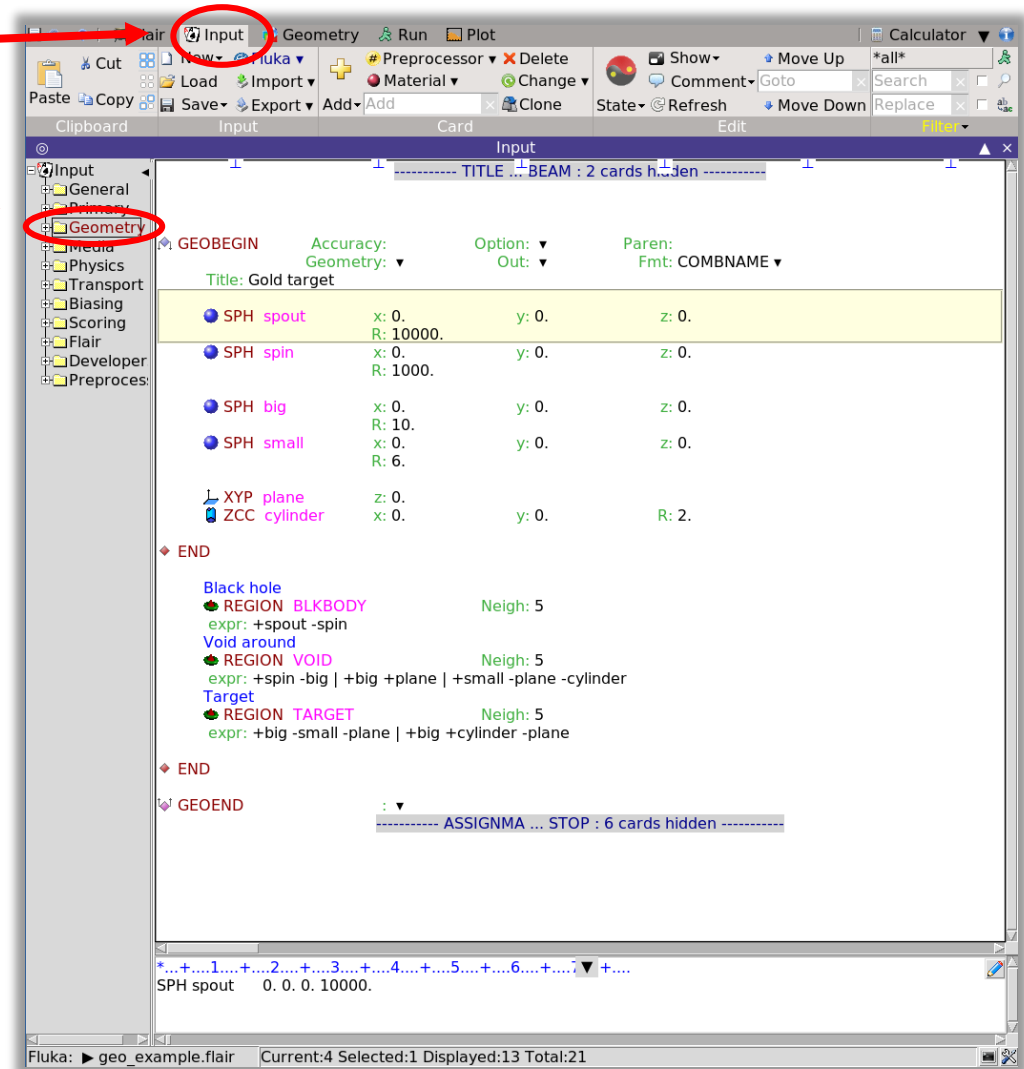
lair Input Geometry Run Plot Calculator

Paste Cut Copy New Fluka Load Import Save Export Add Add Preprocessor Material Delete Change Clone Show Comment State Refresh Move Up Goto Move Down *all* Search Replace

Clipboard Input Card Edit Filter

Input

Input
General
Primary
Geometry
Media
Physics
Transport
Biasing
Scoring
Flair
Developer
Preproces

----------- TITLE ... BEAM : 2 cards hidden -----------

GEOBEGIN Accuracy: Option: Paren:
Geometry: Out: Fmt: COMBNAME
Title: Gold target

SPH spout x: 0. y: 0. z: 0.
R: 10000.
SPH spin x: 0. y: 0. z: 0.
R: 1000.

SPH big x: 0. y: 0. z: 0.
R: 10.
SPH small x: 0. y: 0. z: 0.
R: 6.

XYP plane z: 0.
ZCC cylinder x: 0. y: 0. R: 2.

END

Black hole
REGION BLKBODY Neigh: 5
expr: +spout -spin
Void around
REGION VOID Neigh: 5
expr: +spin -big | +big +plane | +small -plane -cylinder
Target
REGION TARGET Neigh: 5
expr: +big -small -plane | +big +cylinder -plane

END

GEOEND :
----------- ASSIGNMA ... STOP : 6 cards hidden -----------

*...+....1....+....2....+....3....+....4....+....5....+....6....+....7 +....
SPH spout 0. 0. 0. 10000.

Fluka: ▶ geo_example.flair Current:4 Selected:1 Displayed:13 Total:21